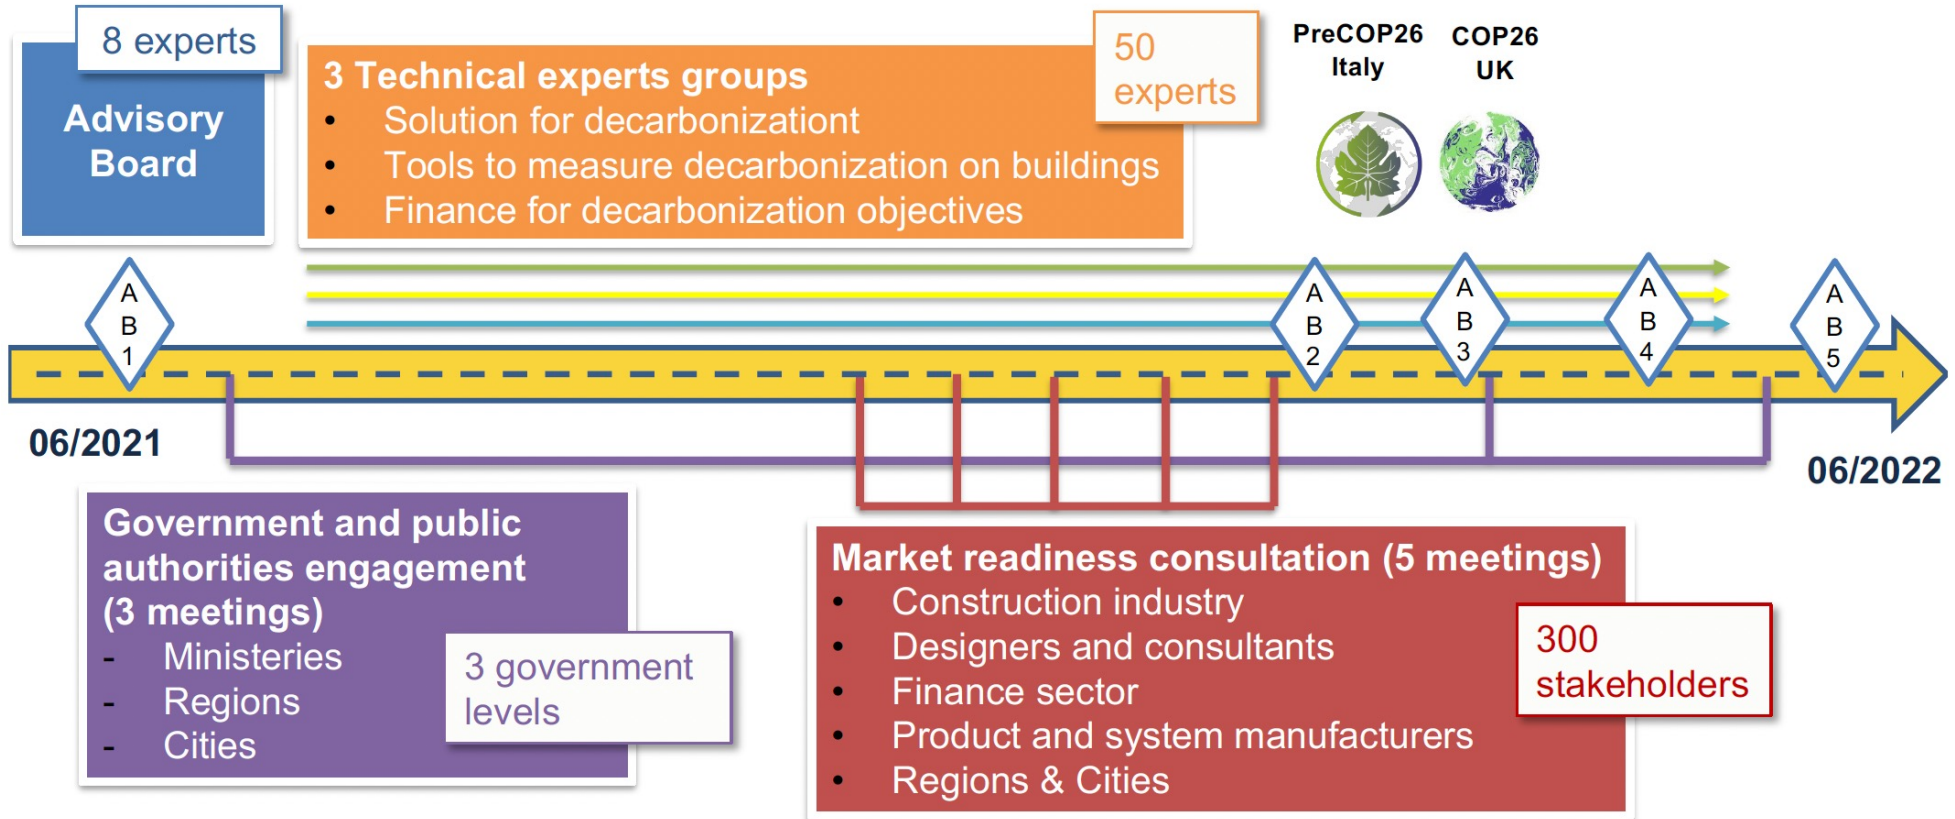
8 experts

Advisory Board

3 Technical experts groups
- Solution for decarbonizationt
- Tools to measure decarbonization on buildings
- Finance for decarbonization objectives

50 experts

PreCOP26 Italy

COP26 UK

A B 1

A B 2

A B 3

A B 4

A B 5

06/2021

06/2022

Government and public authorities engagement (3 meetings)
- Ministeries
- Regions
- Cities

3 government levels

Market readiness consultation (5 meetings)
- Construction industry
- Designers and consultants
- Finance sector
- Product and system manufacturers
- Regions & Cities

300 stakeholders